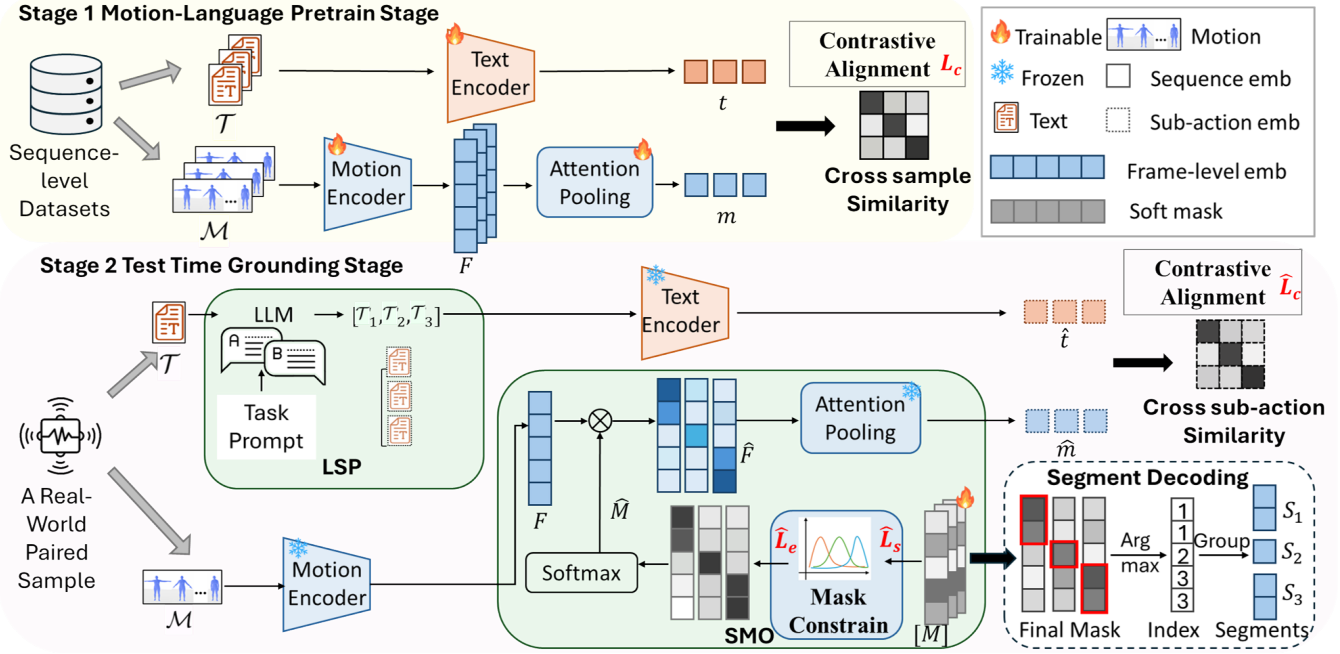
Stage 1 Motion-Language Pretrain Stage

Sequence-level Datasets

$\mathcal{T}$

$\mathcal{M}$

Text Encoder

$t$

Motion Encoder

$F$

Attention Pooling

$m$

Contrastive Alignment $L_c$

Cross sample Similarity

Trainable
Motion
Frozen
Sequence emb
Text
Sub-action emb
Frame-level emb
Soft mask

Stage 2 Test Time Grounding Stage

$\mathcal{T}$

LLM → $[\mathcal{T}_1, \mathcal{T}_2, \mathcal{T}_3]$

A B

Task Prompt

LSP

Text Encoder

$\hat{t}$

Contrastive Alignment $\widehat{L_c}$

Cross sub-action Similarity

A Real-World Paired Sample

$\mathcal{M}$

Motion Encoder

$F$

$\widehat{M}$

$\widehat{F}$

Attention Pooling

$\widehat{m}$

Softmax

$\widehat{L_e}$

$\widehat{L_s}$

Mask Constrain

$[M]$

SMO

Segment Decoding

Final Mask

Arg max

1
1
2
3
3

Index

Group

$S_1$
$S_2$
$S_3$

Segments